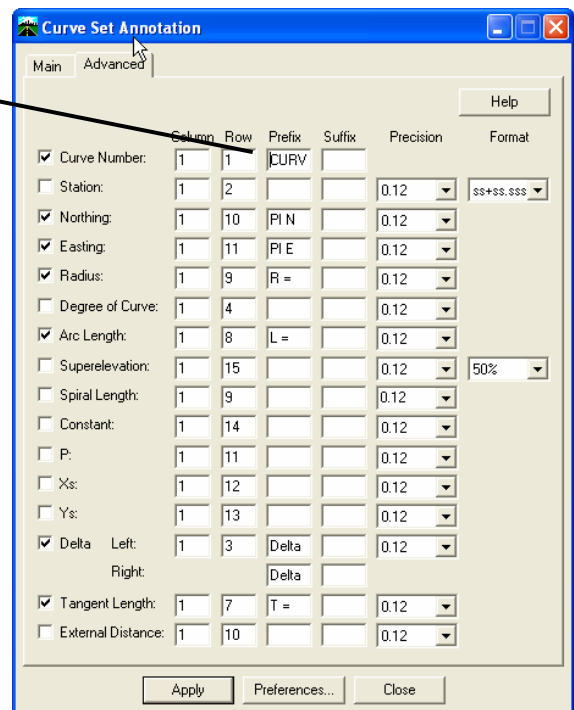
Curve Set Annotation

Main | Advanced

Help

| | Column | Row | Prefix | Suffix | Precision | Format |
|---|---|---|---|---|---|---|
| ☑ Curve Number: | 1 | 1 | CURV | | | |
| ☐ Station: | 1 | 2 | | | 0.12 | ss+ss.sss |
| ☑ Northing: | 1 | 10 | PI N | | 0.12 | |
| ☑ Easting: | 1 | 11 | PI E | | 0.12 | |
| ☑ Radius: | 1 | 9 | R = | | 0.12 | |
| ☐ Degree of Curve: | 1 | 4 | | | 0.12 | |
| ☑ Arc Length: | 1 | 8 | L = | | 0.12 | |
| ☐ Superelevation: | 1 | 15 | | | 0.12 | 50% |
| ☐ Spiral Length: | 1 | 9 | | | 0.12 | |
| ☐ Constant: | 1 | 14 | | | 0.12 | |
| ☐ P: | 1 | 11 | | | 0.12 | |
| ☐ Xs: | 1 | 12 | | | 0.12 | |
| ☐ Ys: | 1 | 13 | | | 0.12 | |
| ☑ Delta Left: | 1 | 3 | Delta | | 0.12 | |
| Right: | | | Delta | | | |
| ☑ Tangent Length: | 1 | 7 | T = | | 0.12 | |
| ☐ External Distance: | 1 | 10 | | | 0.12 | |

Apply | Preferences... | Close